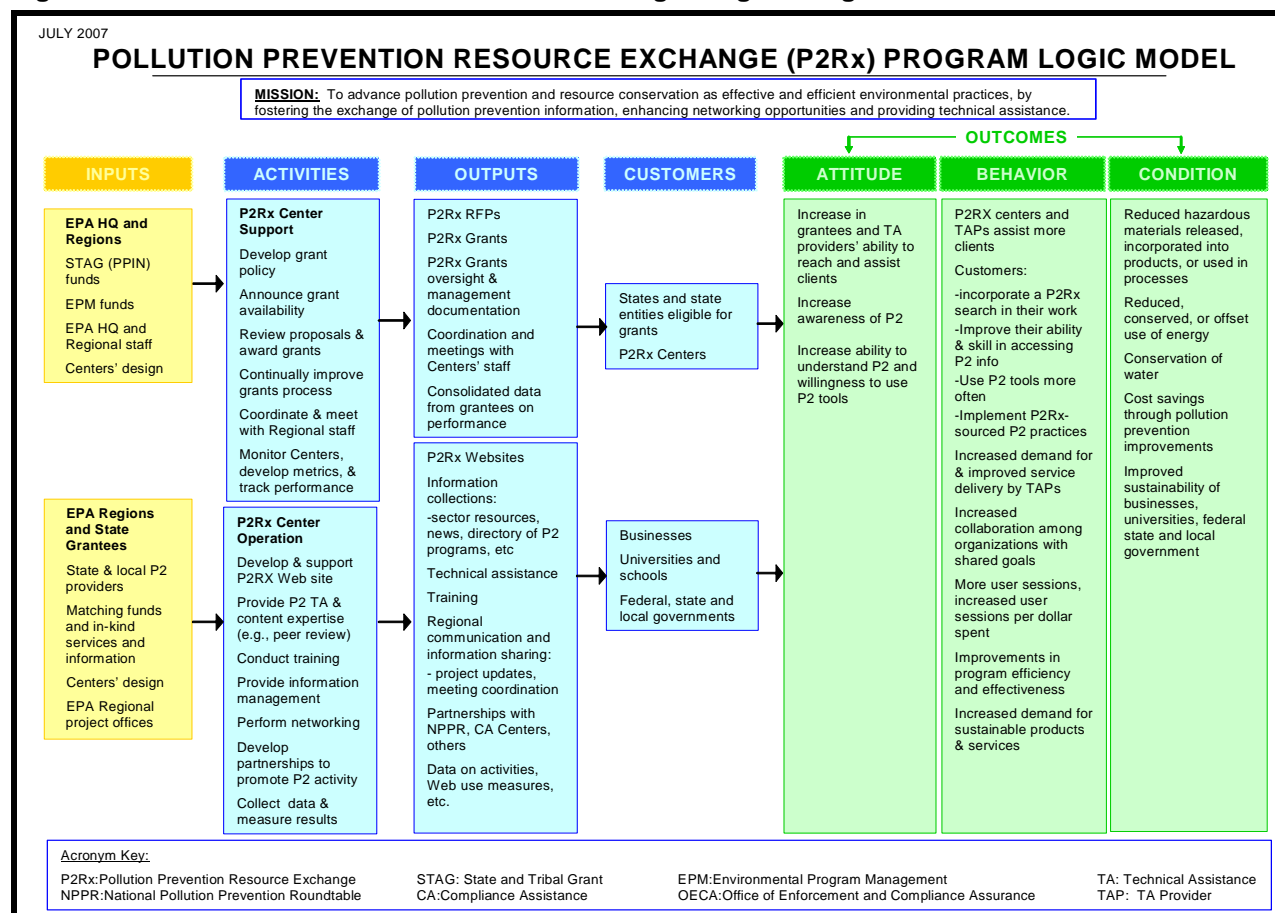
JULY 2007

POLLUTION PREVENTION RESOURCE EXCHANGE (P2Rx) PROGRAM LOGIC MODEL

MISSION: To advance pollution prevention and resource conservation as effective and efficient environmental practices, by fostering the exchange of pollution prevention information, enhancing networking opportunities and providing technical assistance.

OUTCOMES

INPUTS

EPA HQ and Regions
STAG (PPIN) funds
EPM funds
EPA HQ and Regional staff
Centers' design

EPA Regions and State Grantees
State & local P2 providers
Matching funds and in-kind services and information
Centers' design
EPA Regional project offices

ACTIVITIES

P2Rx Center Support
Develop grant policy
Announce grant availability
Review proposals & award grants
Continually improve grants process
Coordinate & meet with Regional staff
Monitor Centers, develop metrics, & track performance

P2Rx Center Operation
Develop & support P2RX Web site
Provide P2 TA & content expertise (e.g., peer review)
Conduct training
Provide information management
Perform networking
Develop partnerships to promote P2 activity
Collect data & measure results

OUTPUTS

P2Rx RFPs
P2Rx Grants
P2Rx Grants oversight & management documentation
Coordination and meetings with Centers' staff
Consolidated data from grantees on performance

P2Rx Websites
Information collections:
-sector resources, news, directory of P2 programs, etc
Technical assistance
Training
Regional communication and information sharing:
- project updates, meeting coordination
Partnerships with NPPR, CA Centers, others
Data on activities, Web use measures, etc.

CUSTOMERS

States and state entities eligible for grants
P2Rx Centers

Businesses
Universities and schools
Federal, state and local governments

ATTITUDE

Increase in grantees and TA providers' ability to reach and assist clients
Increase awareness of P2
Increase ability to understand P2 and willingness to use P2 tools

BEHAVIOR

P2RX centers and TAPs assist more clients
Customers:
-incorporate a P2Rx search in their work
-Improve their ability & skill in accessing P2 info
-Use P2 tools more often
-Implement P2Rx-sourced P2 practices
Increased demand for & improved service delivery by TAPs
Increased collaboration among organizations with shared goals
More user sessions, increased user sessions per dollar spent
Improvements in program efficiency and effectiveness
Increased demand for sustainable products & services

CONDITION

Reduced hazardous materials released, incorporated into products, or used in processes
Reduced, conserved, or offset use of energy
Conservation of water
Cost savings through pollution prevention improvements
Improved sustainability of businesses, universities, federal state and local government

Acronym Key:
P2Rx:Pollution Prevention Resource Exchange
NPPR:National Pollution Prevention Roundtable
STAG: State and Tribal Grant
CA:Compliance Assistance
EPM:Environmental Program Management
OECA:Office of Enforcement and Compliance Assurance
TA: Technical Assistance
TAP: TA Provider